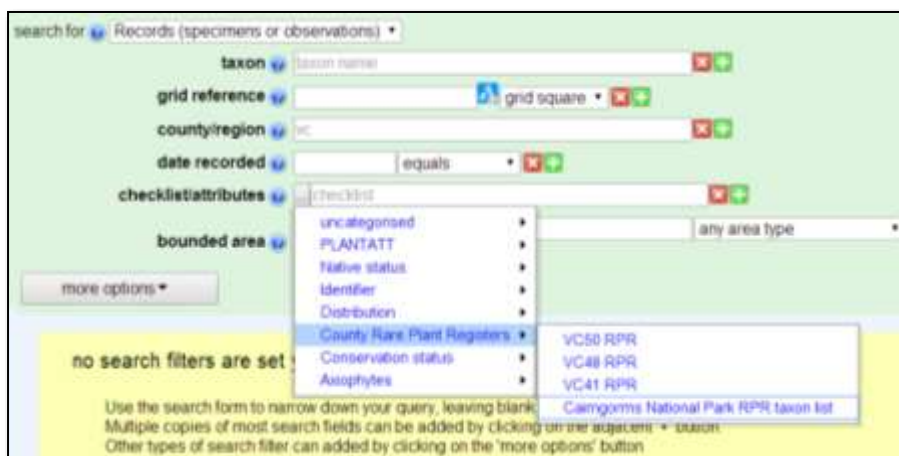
search for Records (specimens or observations)

taxon taxon name

grid reference grid square

county/region vc

date recorded equals

checklist/attributes checklist

bounded area any area type

more options

uncategorised
PLANTATT
Native status
Identifier
Distribution
County Rare Plant Registers
Conservation status
Axiophytes

VC50 RPR
VC48 RPR
VC41 RPR
Cairngorms National Park RPR taxon list

no search filters are set

Use the search form to narrow down your query, leaving blank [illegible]
Multiple copies of most search fields can be added by clicking on the adjacent + button
Other types of search filter can added by clicking on the 'more options' button